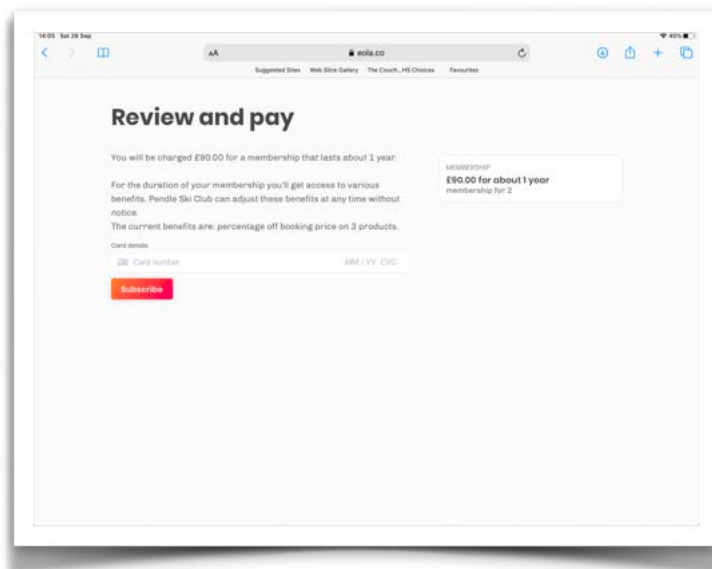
14:05 Sat 26 Sep

45%

AA

eola.co

Suggested Sites Web Slice Gallery The Couch...HS Choices Favourites

Review and pay

You will be charged £90.00 for a membership that lasts about 1 year.

For the duration of your membership you'll get access to various benefits. Pendle Ski Club can adjust these benefits at any time without notice.
The current benefits are: percentage off booking price on 3 products.

Card details

Card number MM / YY CVC

Subscribe

MEMBERSHIP
£90.00 for about 1 year
membership for 2